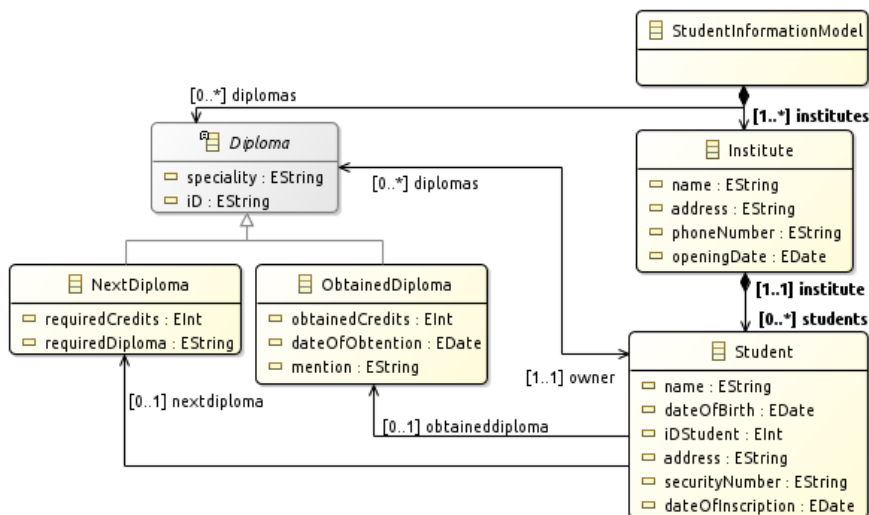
StudentInformationModel

[0..*] diplomas

[1..*] institutes

Diploma
speciality : EString
iD : EString

[0..*] diplomas

Institute
name : EString
address : EString
phoneNumber : EString
openingDate : EDate

[1..1] institute

[0..*] students

NextDiploma
requiredCredits : EInt
requiredDiploma : EString

ObtainedDiploma
obtainedCredits : EInt
dateOfObtention : EDate
mention : EString

[1..1] owner

Student
name : EString
dateOfBirth : EDate
iDStudent : EInt
address : EString
securityNumber : EString
dateOfInscription : EDate

[0..1] nextdiploma

[0..1] obtaineddiploma